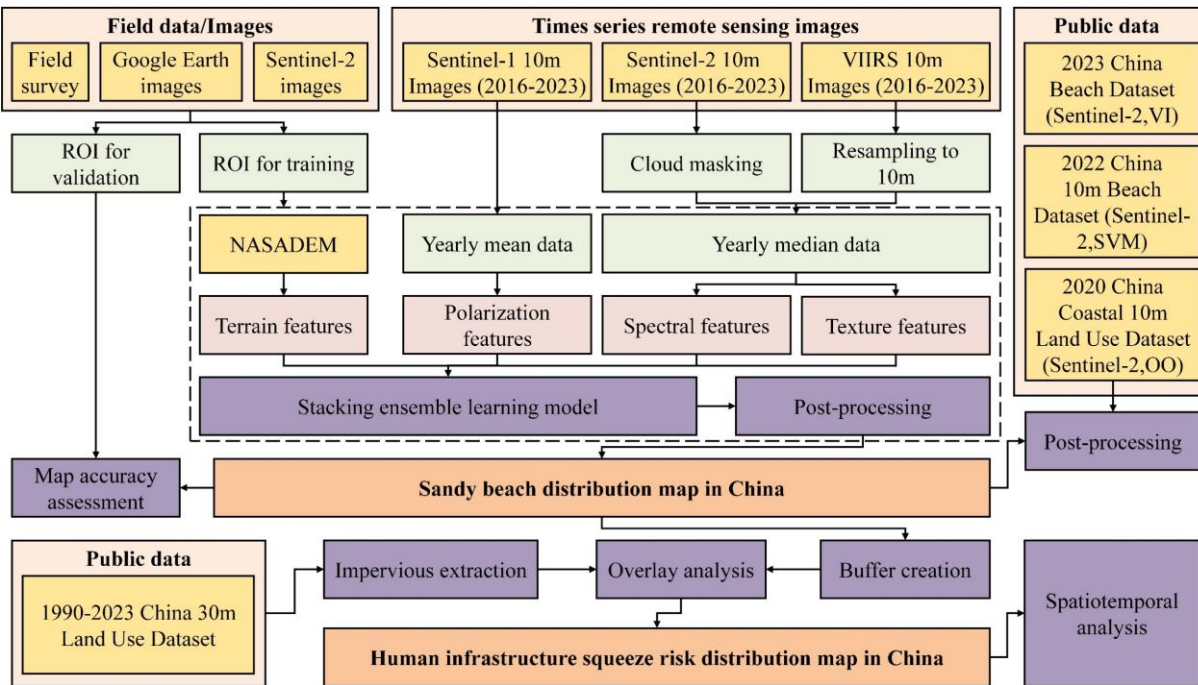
Field data/Images
Field survey
Google Earth images
Sentinel-2 images

Times series remote sensing images
Sentinel-1 10m Images (2016-2023)
Sentinel-2 10m Images (2016-2023)
VIIRS 10m Images (2016-2023)

Public data
2023 China Beach Dataset (Sentinel-2,VI)
2022 China 10m Beach Dataset (Sentinel-2,SVM)
2020 China Coastal 10m Land Use Dataset (Sentinel-2,OO)

ROI for validation
ROI for training
Cloud masking
Resampling to 10m

NASADEM
Yearly mean data
Yearly median data
Terrain features
Polarization features
Spectral features
Texture features
Stacking ensemble learning model
Post-processing

Post-processing
Map accuracy assessment
Sandy beach distribution map in China

Public data
1990-2023 China 30m Land Use Dataset
Impervious extraction
Overlay analysis
Buffer creation
Spatiotemporal analysis
Human infrastructure squeeze risk distribution map in China